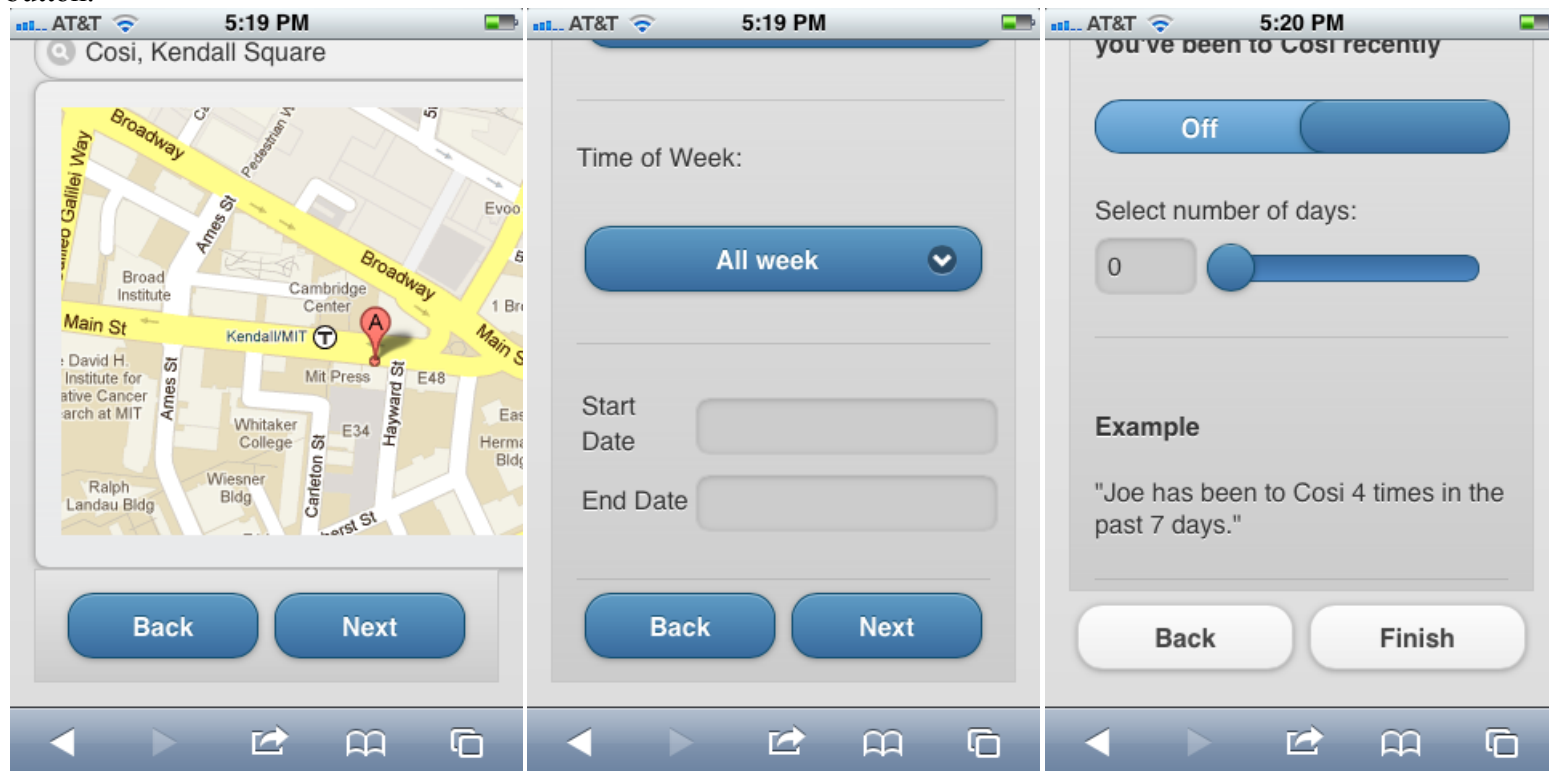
AT&T 5:19 PM

Cosi, Kendall Square

Broadway
Galilei Way
Ames St
Pedestrian W
Evoo
Broadway
Broad Institute
Cambridge Center
Main St
Kendall/MIT
A
Main St
David H. Institute for ative Cancer earch at MIT
Ames St
Mit Press
Hayward St
E48
Whitaker College
E34
Carleton St
Herma Bldg
Ralph Landau Bldg
Wiesner Bldg
erst St

Back
Next

AT&T 5:19 PM

Time of Week:

All week

Start Date

End Date

Back
Next

AT&T 5:20 PM

you've been to Cosi recently

Off

Select number of days:

0

Example

"Joe has been to Cosi 4 times in the past 7 days."

Back
Finish